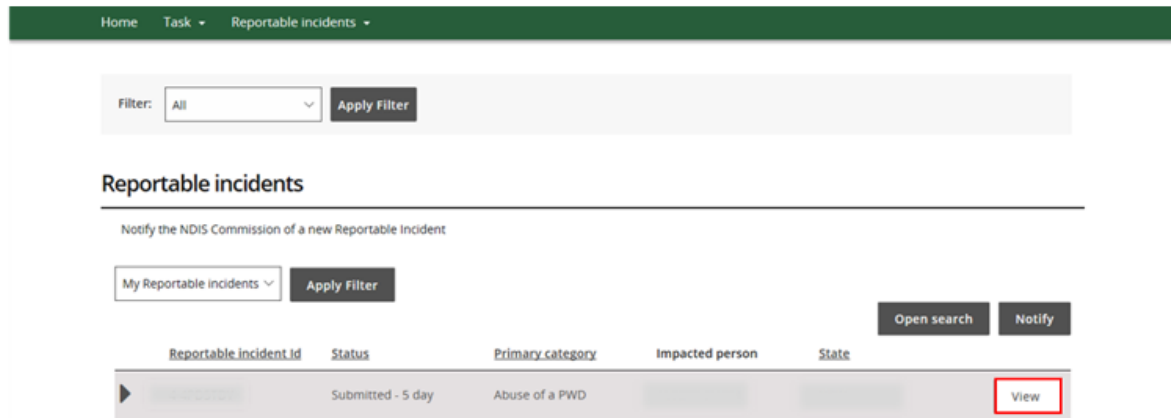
Home Task Reportable incidents

Filter: All Apply Filter

Reportable incidents

Notify the NDIS Commission of a new Reportable Incident

My Reportable incidents Apply Filter

Open search Notify

| | Reportable incident Id | Status | Primary category | Impacted person | State | |
|---|---|---|---|---|---|---|
| | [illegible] | Submitted - 5 day | Abuse of a PWD | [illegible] | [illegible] | View |